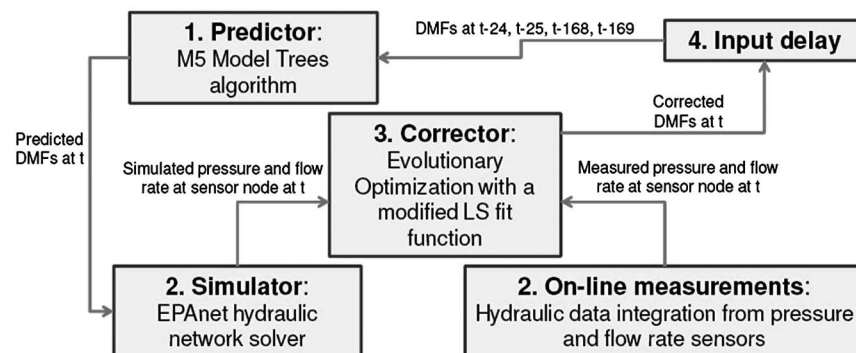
1. Predictor: M5 Model Trees algorithm

DMFs at t-24, t-25, t-168, t-169

4. Input delay

Predicted DMFs at t

Corrected DMFs at t

3. Corrector: Evolutionary Optimization with a modified LS fit function

Simulated pressure and flow rate at sensor node at t

Measured pressure and flow rate at sensor node at t

2. Simulator: EPAnet hydraulic network solver

2. On-line measurements: Hydraulic data integration from pressure and flow rate sensors